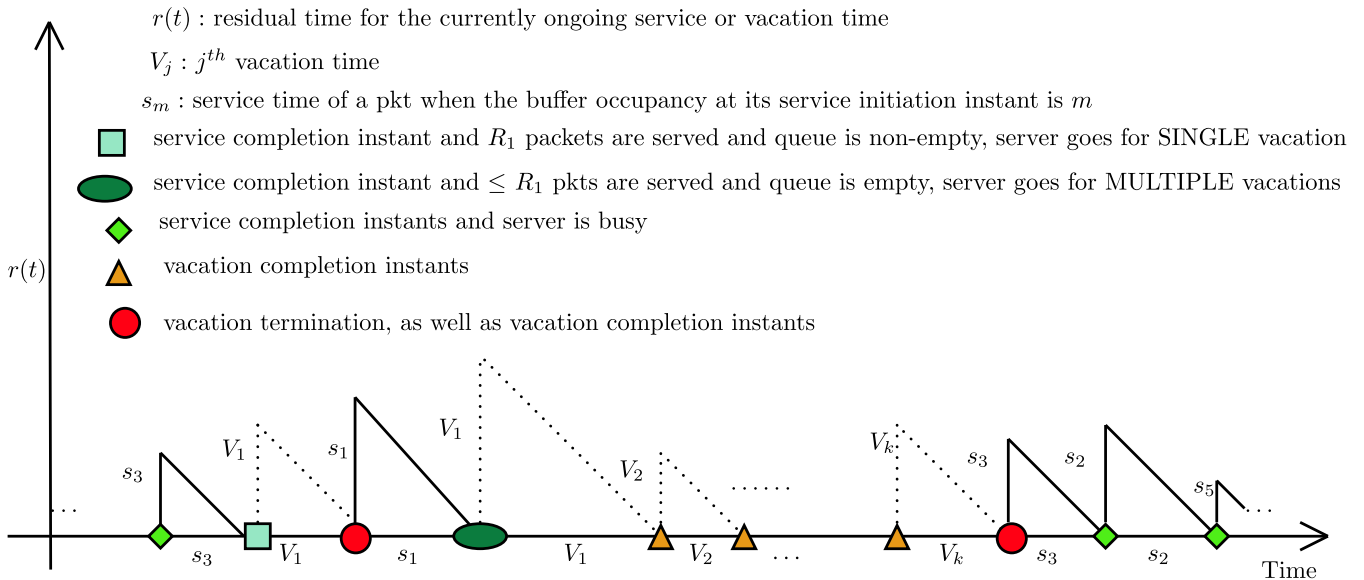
$r(t)$ : residual time for the currently ongoing service or vacation time

$V_j$ : $j^{th}$ vacation time

$s_m$ : service time of a pkt when the buffer occupancy at its service initiation instant is $m$

service completion instant and $R_1$ packets are served and queue is non-empty, server goes for SINGLE vacation

service completion instant and $\leq R_1$ pkts are served and queue is empty, server goes for MULTIPLE vacations

service completion instants and server is busy

vacation completion instants

vacation termination, as well as vacation completion instants

$r(t)$

$\cdots$ $s_3$ $V_1$ $s_1$ $V_1$ $V_2$ $\cdots\cdots$ $V_k$ $s_3$ $s_2$ $s_5$ $\cdots$

$s_3$ $V_1$ $s_1$ $V_1$ $V_2$ $\cdots$ $V_k$ $s_3$ $s_2$

Time